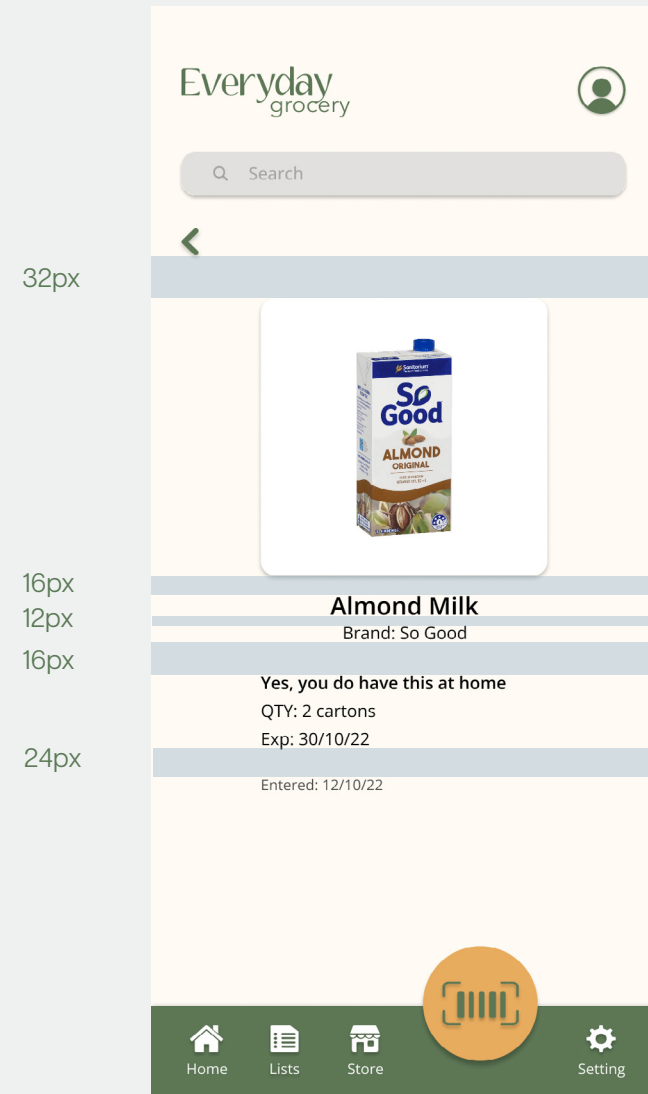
Everyday grocery

Search

32px

Sanitarium
So Good
ALMOND
ORIGINAL

16px

Almond Milk

12px

Brand: So Good

16px

Yes, you do have this at home

QTY: 2 cartons

Exp: 30/10/22

24px

Entered: 12/10/22

Home
Lists
Store
Setting